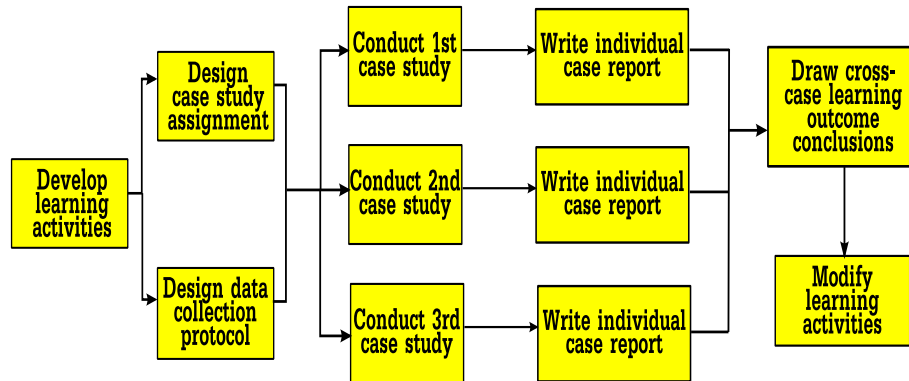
Develop learning activities

Design case study assignment

Design data collection protocol

Conduct 1st case study

Conduct 2nd case study

Conduct 3rd case study

Write individual case report

Write individual case report

Write individual case report

Draw cross-case learning outcome conclusions

Modify learning activities